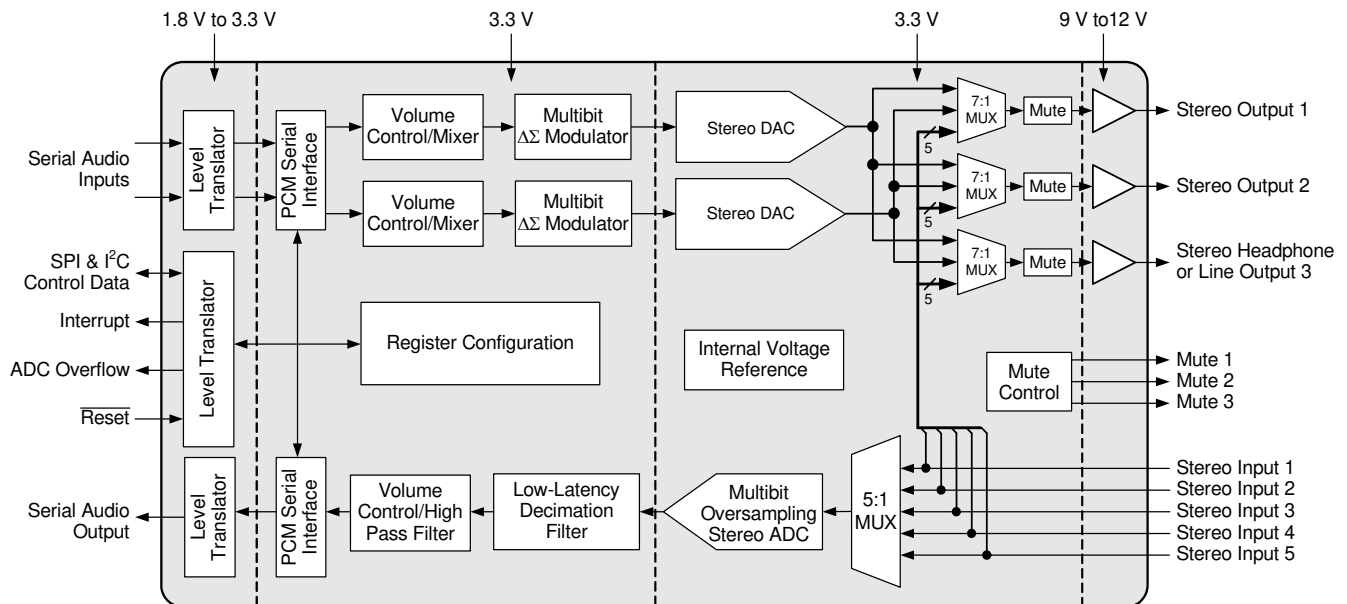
1.8 V to 3.3 V
3.3 V
3.3 V
9 V to12 V

Serial Audio Inputs
Level Translator
PCM Serial Interface
Volume Control/Mixer
Multibit $\Delta\Sigma$ Modulator
Stereo DAC
Volume Control/Mixer
Multibit $\Delta\Sigma$ Modulator
Stereo DAC
7:1 MUX
Mute
Stereo Output 1
5
7:1 MUX
Mute
Stereo Output 2
5
7:1 MUX
Mute
Stereo Headphone or Line Output 3
5

SPI & I$^2$C Control Data
Interrupt
ADC Overflow
$\overline{\text{Reset}}$
Level Translator
Register Configuration
Internal Voltage Reference
Mute Control
Mute 1
Mute 2
Mute 3

Serial Audio Output
Level Translator
PCM Serial Interface
Volume Control/High Pass Filter
Low-Latency Decimation Filter
Multibit Oversampling Stereo ADC
5:1 MUX
Stereo Input 1
Stereo Input 2
Stereo Input 3
Stereo Input 4
Stereo Input 5